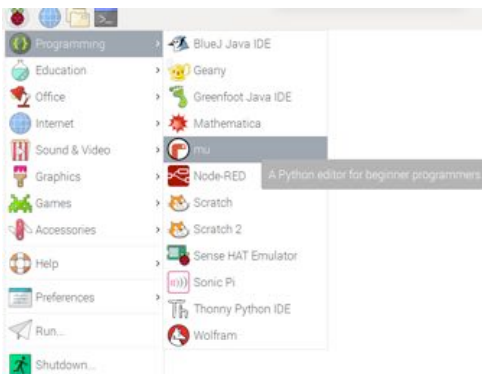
Programming
Education
Office
Internet
Sound & Video
Graphics
Games
Accessories
Help
Preferences
Run...
Shutdown...

BlueJ Java IDE
Geany
Greenfoot Java IDE
Mathematica
mu
Node-RED
Scratch
Scratch 2
Sense HAT Emulator
Sonic Pi
Thonny Python IDE
Wolfram

A Python editor for beginner programmers